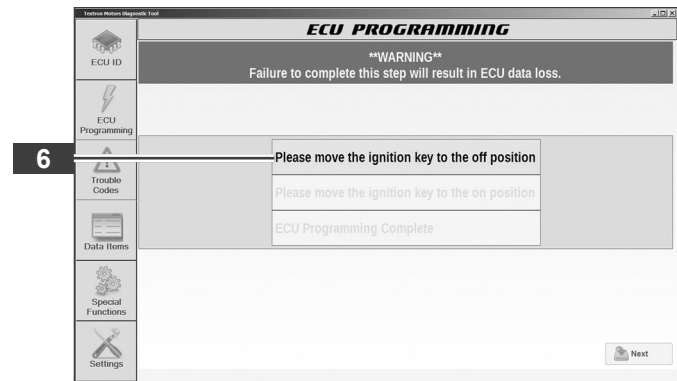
Textron Motors Diagnostic Tool

ECU PROGRAMMING

ECU ID

ECU Programming

Trouble Codes

Data Items

Special Functions

Settings

**WARNING**
Failure to complete this step will result in ECU data loss.

6

Please move the ignition key to the off position

Please move the ignition key to the on position

ECU Programming Complete

Next